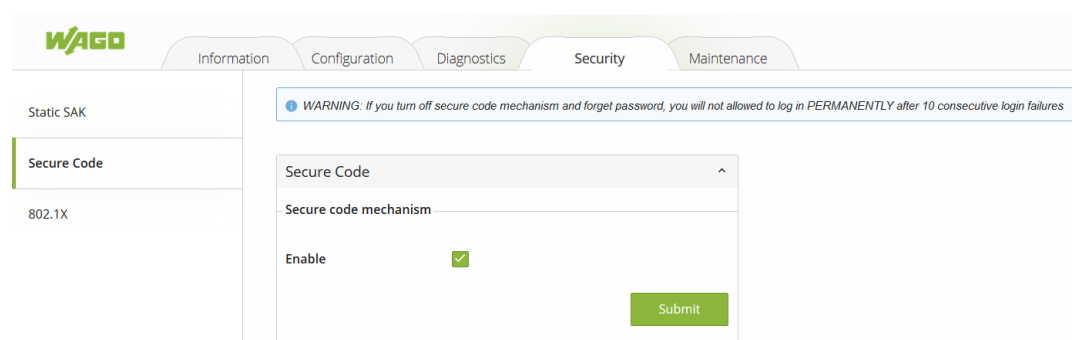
WAGO

Information Configuration Diagnostics Security Maintenance

Static SAK

Secure Code

802.1X

WARNING: If you turn off secure code mechanism and forget password, you will not allowed to log in PERMANENTLY after 10 consecutive login failures

Secure Code

Secure code mechanism

Enable

Submit